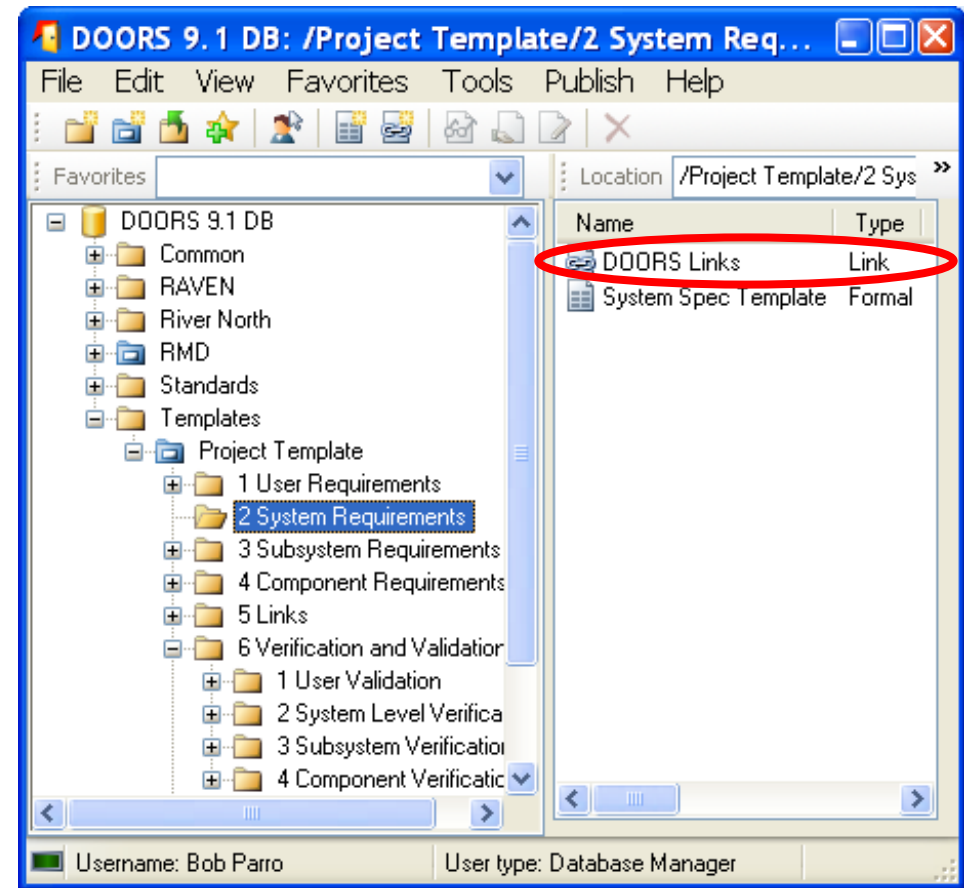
DOORS 9.1 DB: /Project Template/2 System Req...

File Edit View Favorites Tools Publish Help

Favorites

Location /Project Template/2 Sys

DOORS 9.1 DB
Common
RAVEN
River North
RMD
Standards
Templates
Project Template
1 User Requirements
2 System Requirements
3 Subsystem Requirements
4 Component Requirements
5 Links
6 Verification and Validatior
1 User Validation
2 System Level Verifica
3 Subsystem Verificatior
4 Component Verificatic

| Name | Type |
|---|---|
| DOORS Links | Link |
| System Spec Template | Formal |

Username: Bob Parro
User type: Database Manager